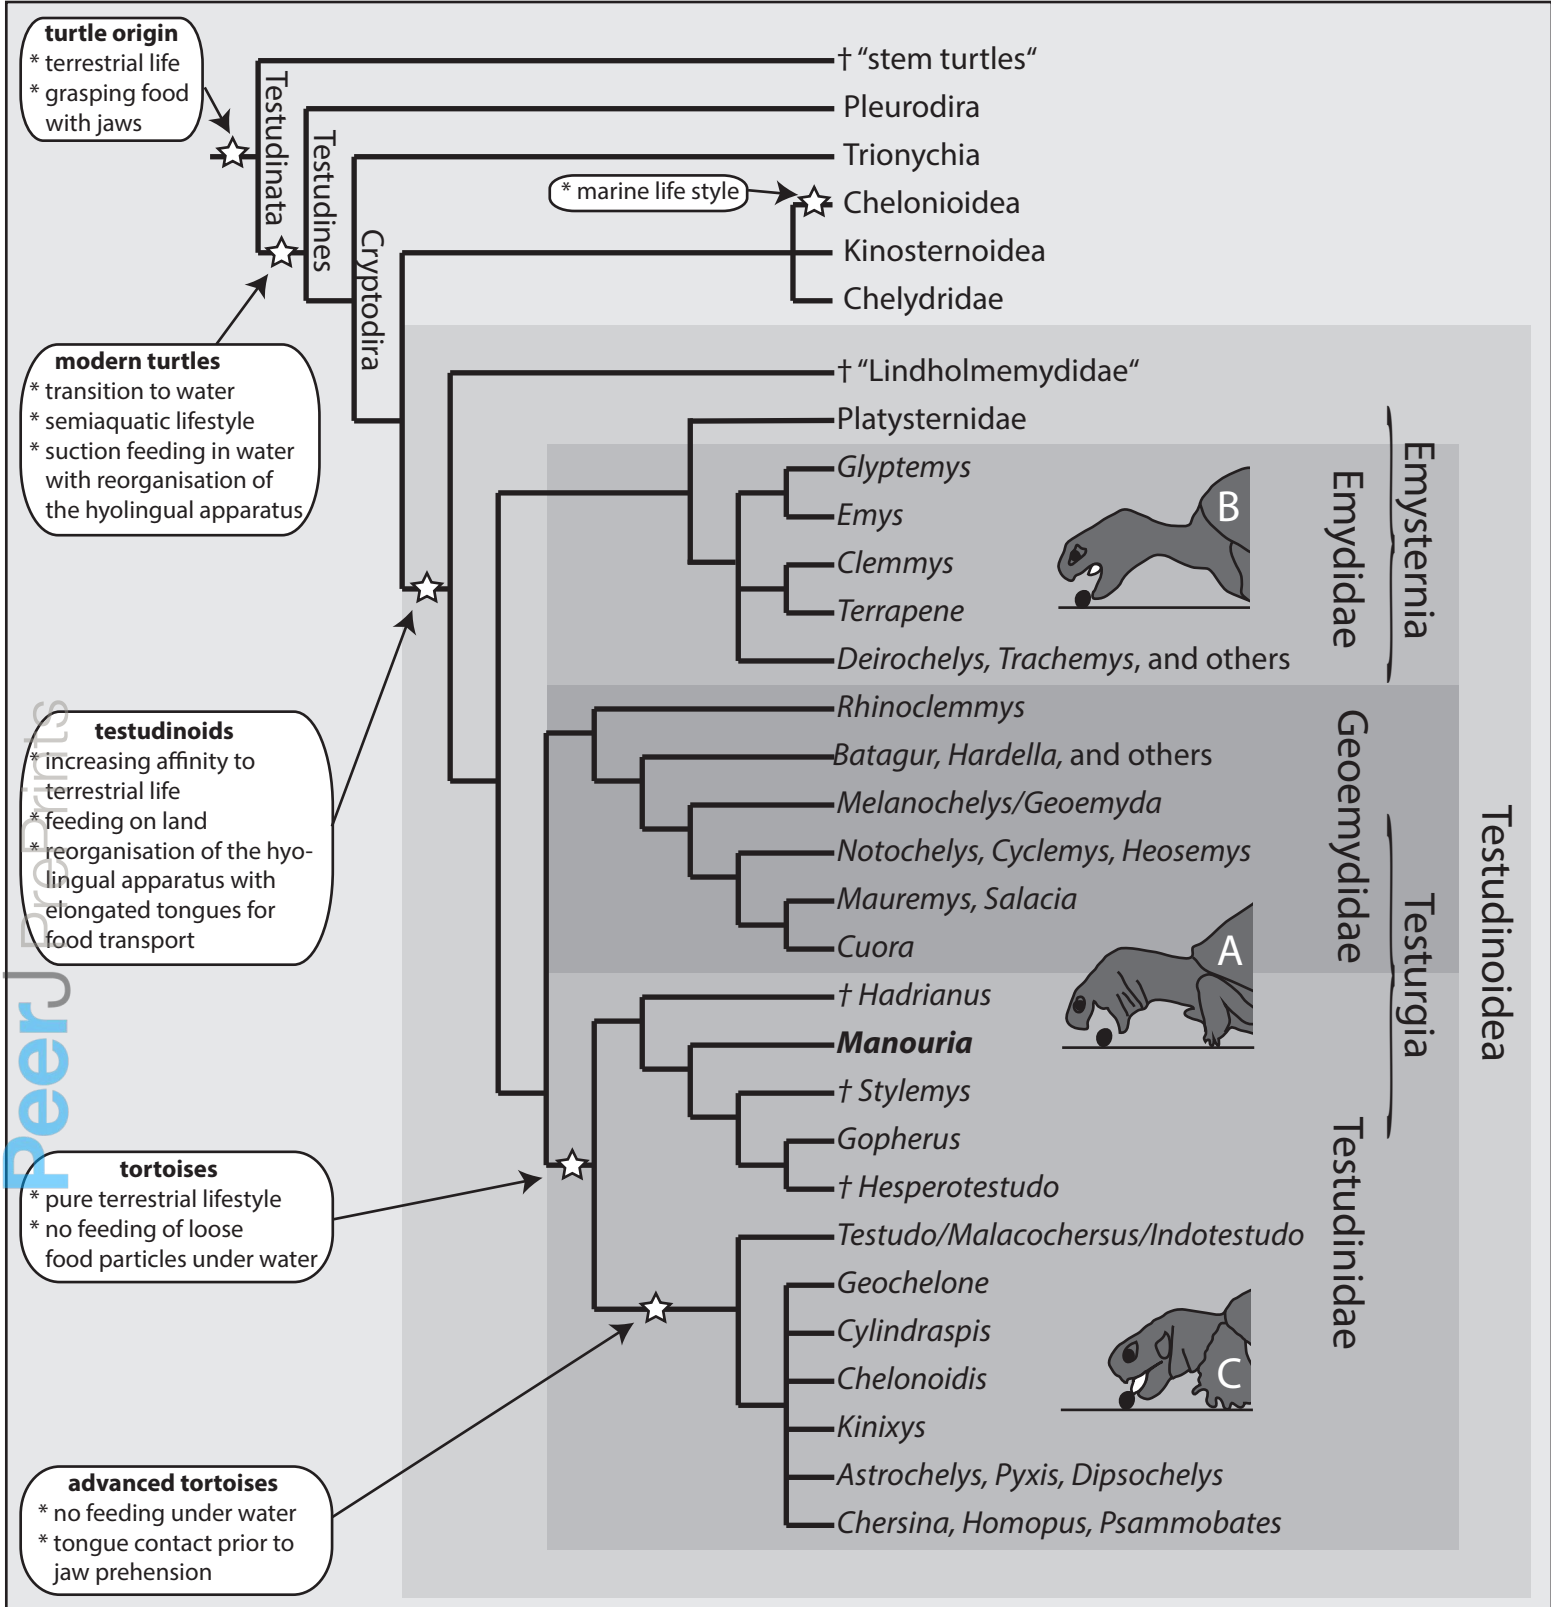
**turtle origin**
* terrestrial life
* grasping food with jaws

**modern turtles**
* transition to water
* semiaquatic lifestyle
* suction feeding in water with reorganisation of the hyolingual apparatus

**testudinoids**
* increasing affinity to terrestrial life
* feeding on land
* reorganisation of the hyolingual apparatus with elongated tongues for food transport

**tortoises**
* pure terrestrial lifestyle
* no feeding of loose food particles under water

**advanced tortoises**
* no feeding under water
* tongue contact prior to jaw prehension

Testudinata
Testudines
Cryptodira

† "stem turtles"
Pleurodira
Trionychia
* marine life style
Chelonioidea
Kinosternoidea
Chelydridae
† "Lindholmemydidae"
Platysternidae
*Glyptemys*
*Emys*
*Clemmys*
*Terrapene*
*Deirochelys, Trachemys*, and others
*Rhinoclemmys*
*Batagur, Hardella*, and others
*Melanochelys/Geoemyda*
*Notochelys, Cyclemys, Heosemys*
*Mauremys, Salacia*
*Cuora*
† *Hadrianus*
***Manouria***
† *Stylemys*
*Gopherus*
† *Hesperotestudo*
*Testudo/Malacochersus/Indotestudo*
*Geochelone*
*Cylindraspis*
*Chelonoidis*
*Kinixys*
*Astrochelys, Pyxis, Dipsochelys*
*Chersina, Homopus, Psammobates*

B
A
C

Emydidae
Emysternia
Geoemydidae
Testurgia
Testudinidae
Testudinoidea

PeerJ PrePrints